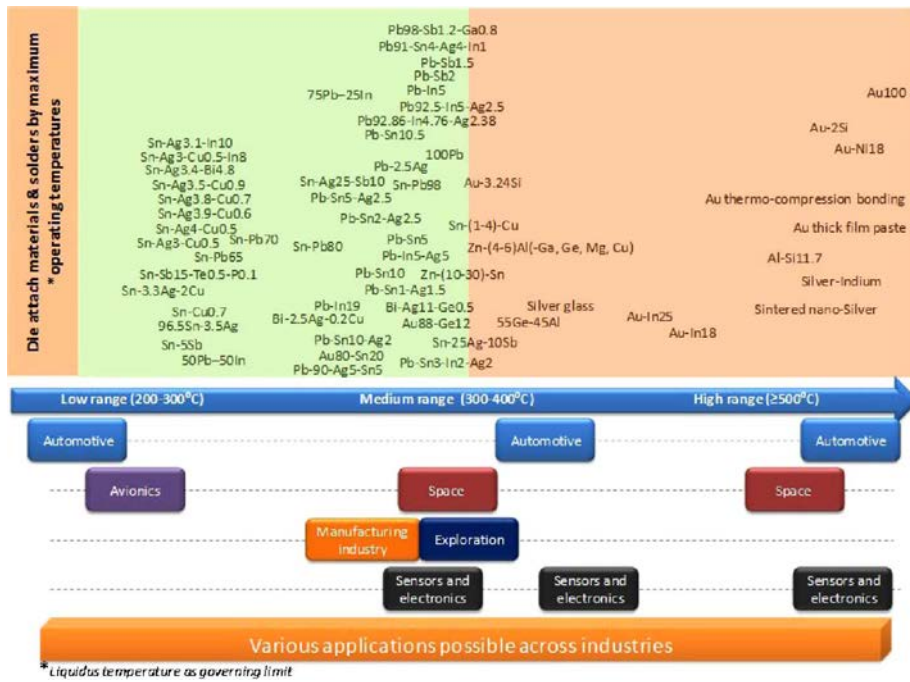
Die attach materials & solders by maximum * operating temperatures

Pb98-Sb1.2-Ga0.8
Pb91-Sn4-Ag4-In1
Pb-Sb1.5
Pb-Sb2
Pb-In5
75Pb–25In
Pb92.5-In5-Ag2.5
Pb92.86-In4.76-Ag2.38
Pb-Sn10.5
Sn-Ag3.1-In10
Sn-Ag3-Cu0.5-In8
Sn-Ag3.4-Bi4.8
Sn-Ag3.5-Cu0.9
Sn-Ag3.8-Cu0.7
Sn-Ag3.9-Cu0.6
Sn-Ag4-Cu0.5
Sn-Ag3-Cu0.5
Sn-Pb70
Sn-Pb65
Sn-Sb15-Te0.5-P0.1
Sn-3.3Ag-2Cu
Sn-Cu0.7
96.5Sn-3.5Ag
Sn-5Sb
50Pb–50In
100Pb
Pb-2.5Ag
Sn-Ag25-Sb10
Sn-Pb98
Pb-Sn5-Ag2.5
Pb-Sn2-Ag2.5
Sn-Pb80
Pb-Sn5
Pb-In5-Ag5
Pb-Sn10
Pb-Sn1-Ag1.5
Pb-In19
Bi-2.5Ag-0.2Cu
Bi-Ag11-Ge0.5
Au88-Ge12
Pb-Sn10-Ag2
Au80-Sn20
Pb-90-Ag5-Sn5
Sn-25Ag-10Sb
Pb-Sn3-In2-Ag2
Au-3.24Si
Sn-(1-4)-Cu
Zn-(4-6)Al(-Ga, Ge, Mg, Cu)
Zn-(10-30)-Sn
Silver glass
55Ge-45Al
Au-In25
Au-In18
Au100
Au-2Si
Au-Ni18
Au thermo-compression bonding
Au thick film paste
Al-Si11.7
Silver-Indium
Sintered nano-Silver

Low range (200-300°C)
Medium range (300-400°C)
High range (≥500°C)

Automotive
Automotive
Automotive
Avionics
Space
Space
Manufacturing industry
Exploration
Sensors and electronics
Sensors and electronics
Sensors and electronics

Various applications possible across industries

*Liquidus temperature as governing limit